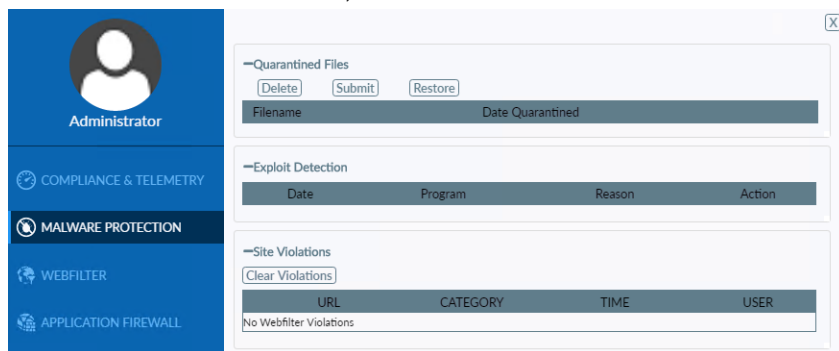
X

Administrator

COMPLIANCE & TELEMETRY

MALWARE PROTECTION

WEBFILTER

APPLICATION FIREWALL

−Quarantined Files

Delete Submit Restore

| Filename | Date Quarantined |
|---|---|

−Exploit Detection

| Date | Program | Reason | Action |
|---|---|---|---|

−Site Violations

Clear Violations

| URL | CATEGORY | TIME | USER |
|---|---|---|---|
| No Webfilter Violations | | | |